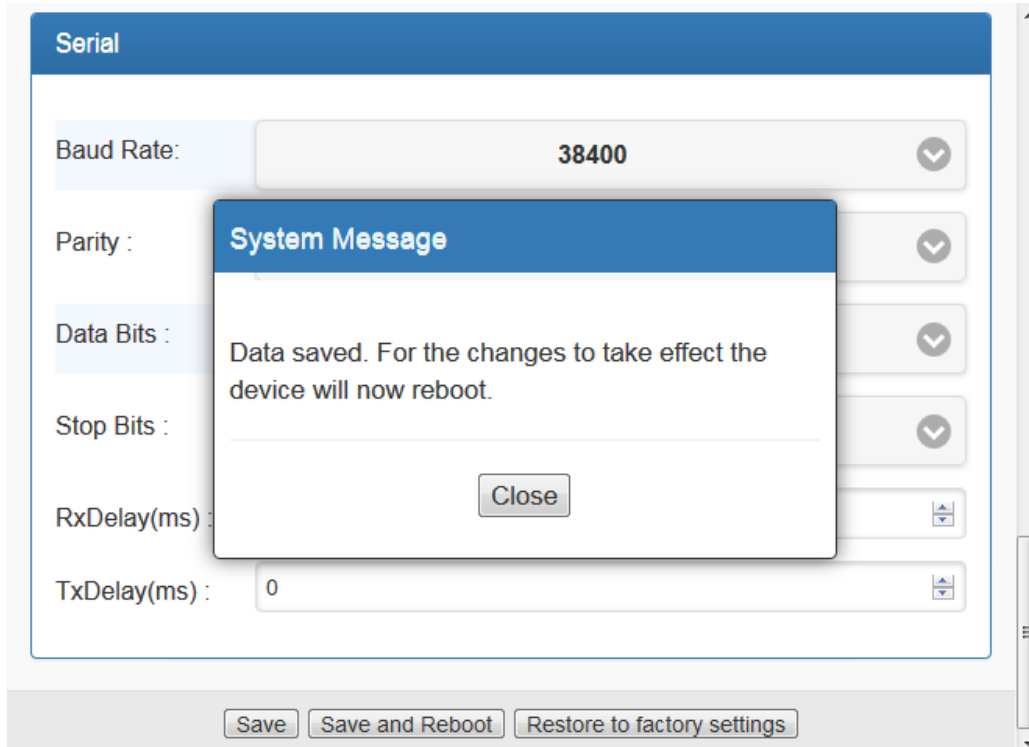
Serial

Baud Rate: 38400

Parity :

Data Bits :

Stop Bits :

RxDelay(ms) :

TxDelay(ms) : 0

System Message

Data saved. For the changes to take effect the device will now reboot.

Close

Save Save and Reboot Restore to factory settings